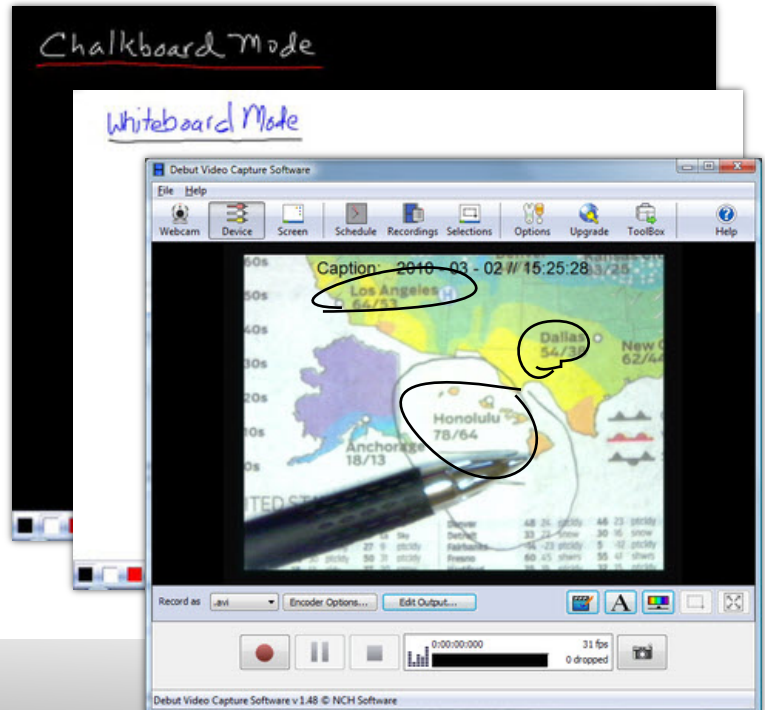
Chalkboard Mode

Whiteboard Mode

Debut Video Capture Software

File Help

Webcam Device Screen Schedule Recordings Selections Options Upgrade ToolBox Help

Caption: 2010 - 03 - 02 // 15:25:28

60s

50s

40s

30s

20s

10s

0s

Los Angeles 64/53

Dallas 54/37

New 62/44

Honolulu 78/64

Anchorage 18/13

ITED STA

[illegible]

Record as .avi Encoder Options... Edit Output...

0:00:00:000 31 fps 0 dropped

Debut Video Capture Software v 1.48 © NCH Software